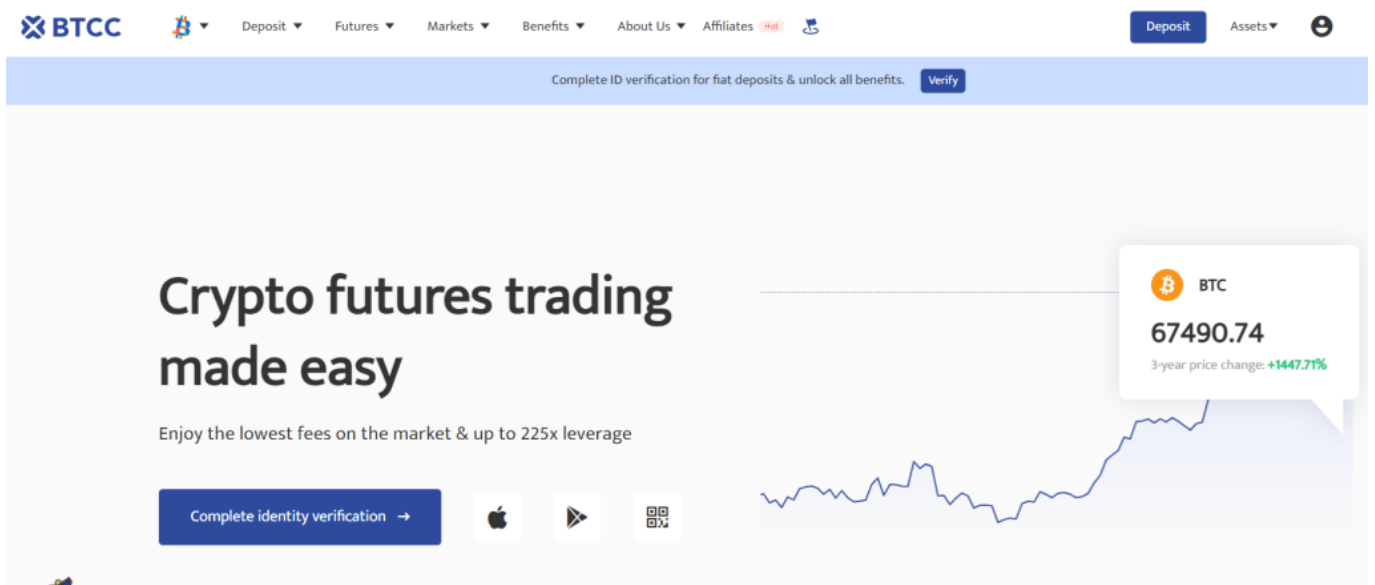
BTCC

Deposit Futures Markets Benefits About Us Affiliates Hot

Deposit Assets

Complete ID verification for fiat deposits & unlock all benefits. Verify

Crypto futures trading made easy

Enjoy the lowest fees on the market & up to 225x leverage

Complete identity verification →

BTC

67490.74

3-year price change: +1447.71%